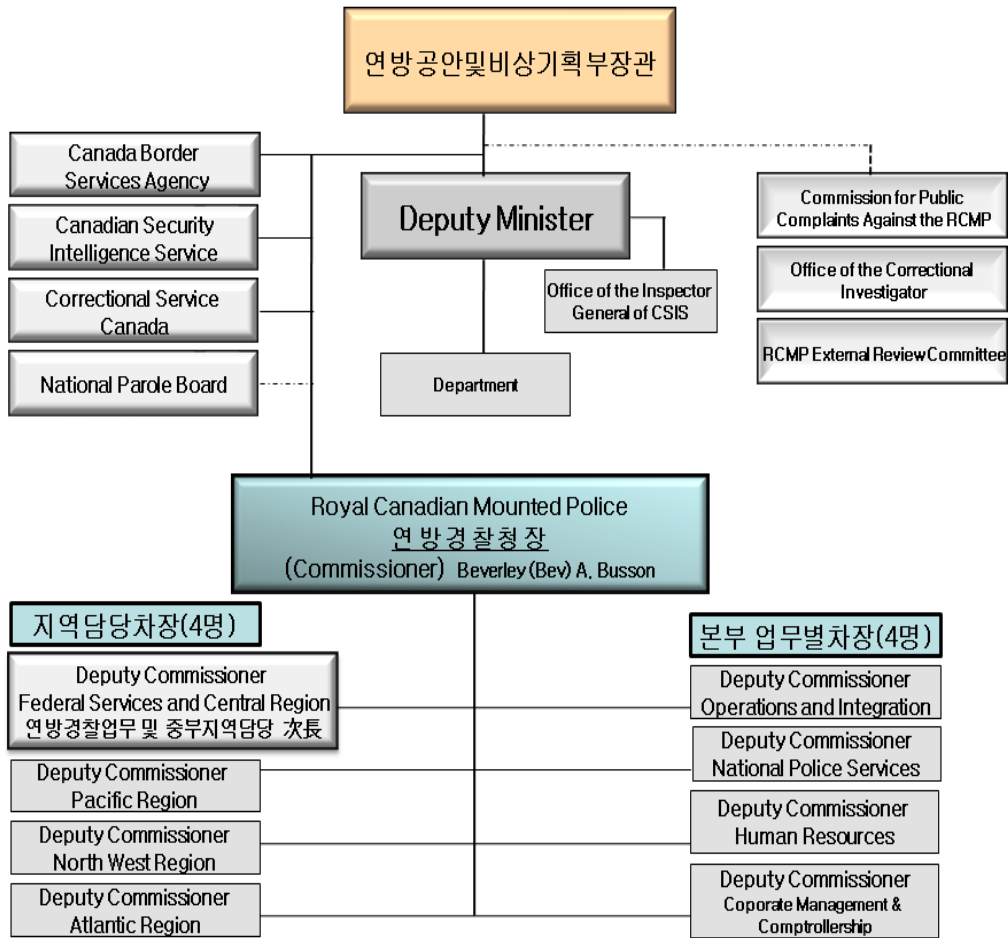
연방공안및비상기획부장관

Canada Border Services Agency

Canadian Security Intelligence Service

Correctional Service Canada

National Parole Board

Deputy Minister

Office of the Inspector General of CSIS

Department

Commission for Public Complaints Against the RCMP

Office of the Correctional Investigator

RCMP External Review Committee

Royal Canadian Mounted Police
연방경찰청장
(Commissioner) Beverley (Bev) A. Busson

지역담당차장(4명)

Deputy Commissioner Federal Services and Central Region 연방경찰업무 및 중부지역담당 次長

Deputy Commissioner Pacific Region

Deputy Commissioner North West Region

Deputy Commissioner Atlantic Region

본부 업무별차장(4명)

Deputy Commissioner Operations and Integration

Deputy Commissioner National Police Services

Deputy Commissioner Human Resources

Deputy Commissioner Coporate Management & Comptrollership